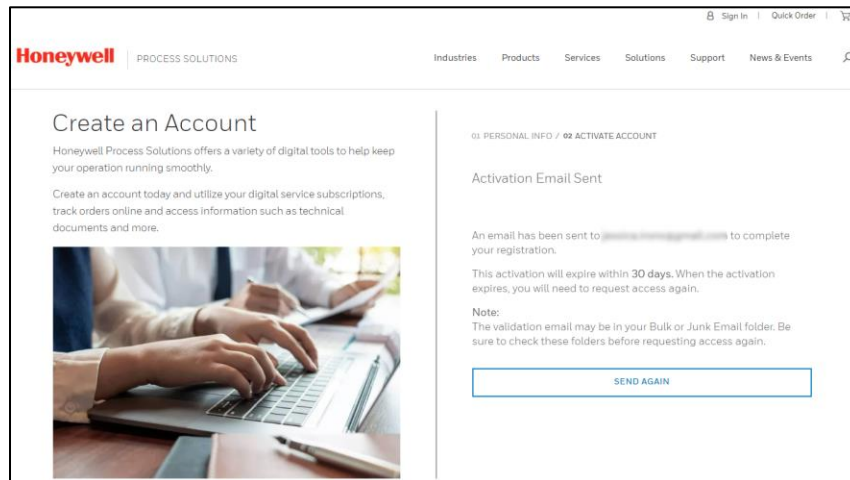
Sign In | Quick Order |

Honeywell | PROCESS SOLUTIONS

Industries Products Services Solutions Support News & Events

Create an Account

Honeywell Process Solutions offers a variety of digital tools to help keep your operation running smoothly.

Create an account today and utilize your digital service subscriptions, track orders online and access information such as technical documents and more.

01 PERSONAL INFO / 02 ACTIVATE ACCOUNT

Activation Email Sent

An email has been sent to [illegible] to complete your registration.

This activation will expire within 30 days. When the activation expires, you will need to request access again.

Note:
The validation email may be in your Bulk or Junk Email folder. Be sure to check these folders before requesting access again.

SEND AGAIN